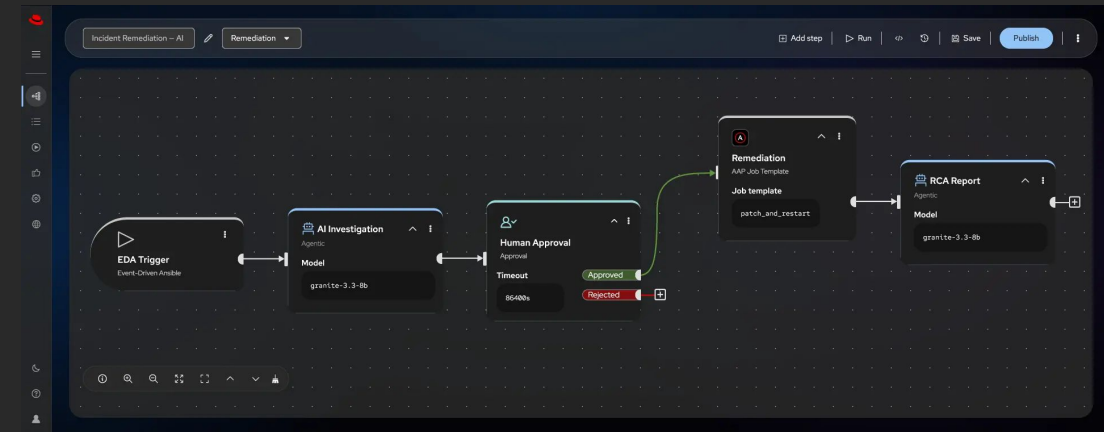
Incident Remediation – AI

Remediation

Add step

Run

Save

Publish

EDA Trigger
Event-Driven Ansible

AI Investigation
Agentic
Model
granite-3.3-8b

Human Approval
Approval
Timeout
86400s
Approved
Rejected

Remediation
AAP Job Template
Job template
patch_and_restart

RCA Report
Agentic
Model
granite-3.3-8b